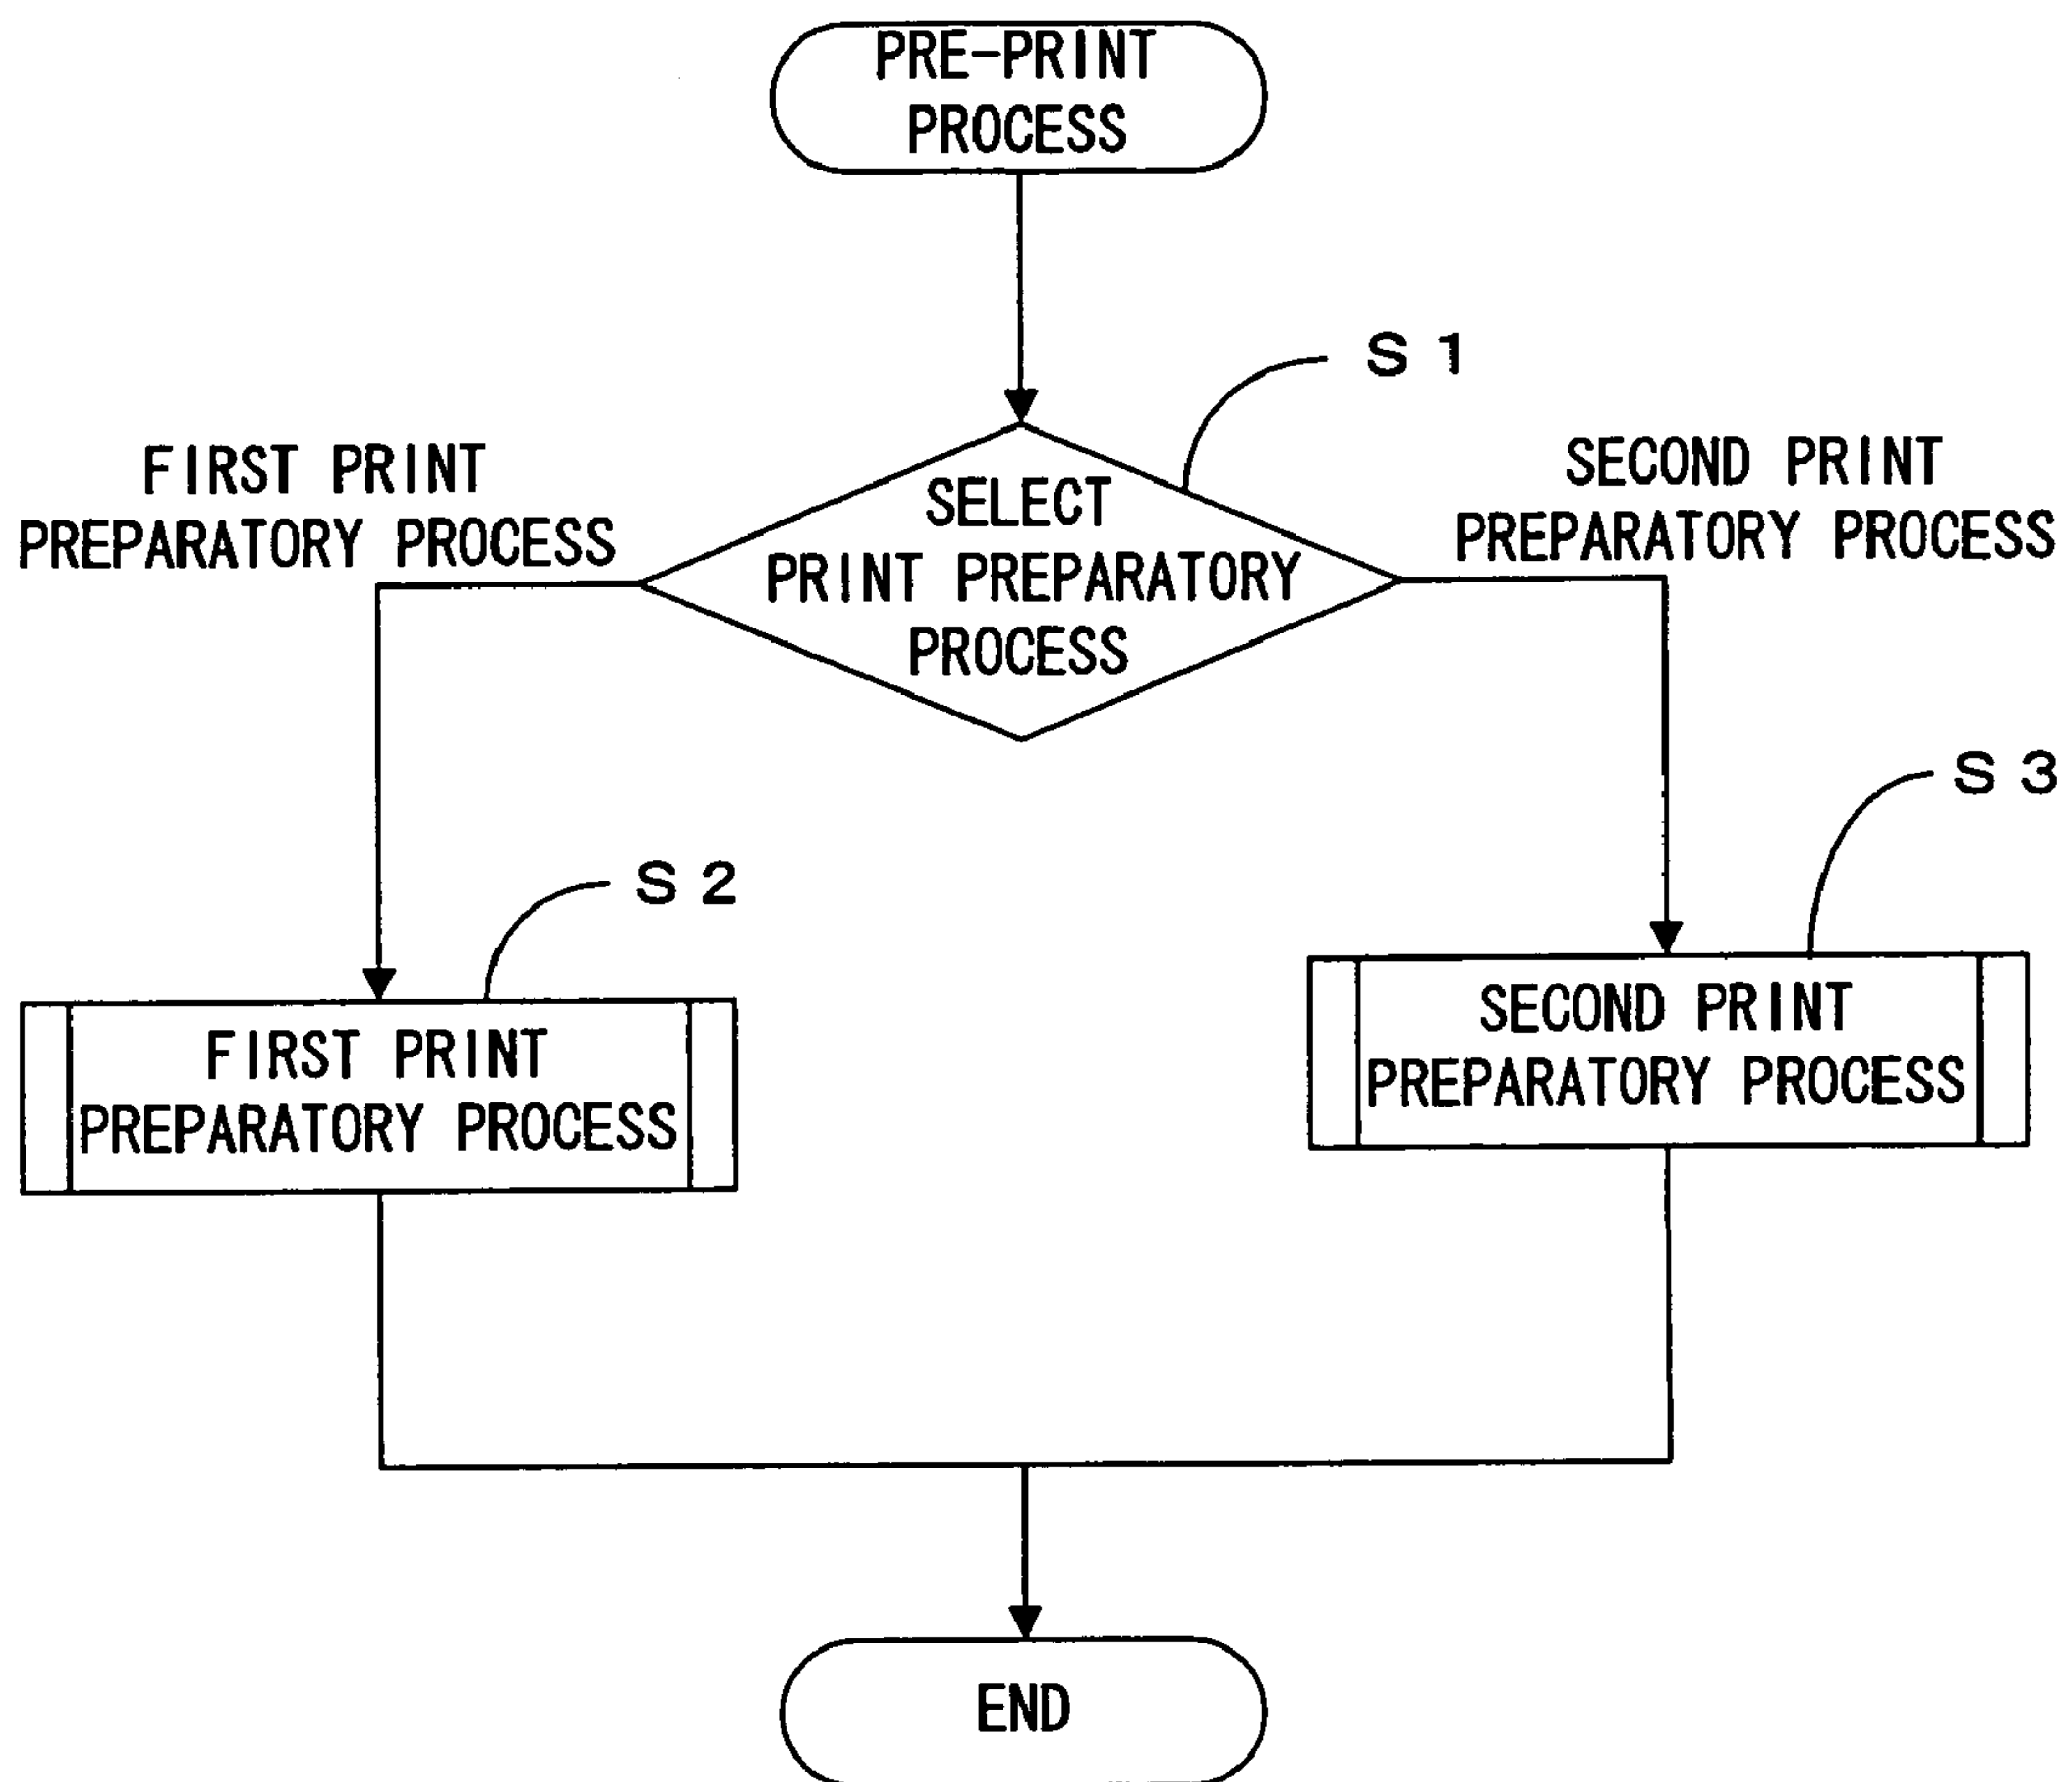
PRE-PRINT PROCESS

S 1

FIRST PRINT PREPARATORY PROCESS

SELECT PRINT PREPARATORY PROCESS

SECOND PRINT PREPARATORY PROCESS

S 3

S 2

FIRST PRINT PREPARATORY PROCESS

SECOND PRINT PREPARATORY PROCESS

END